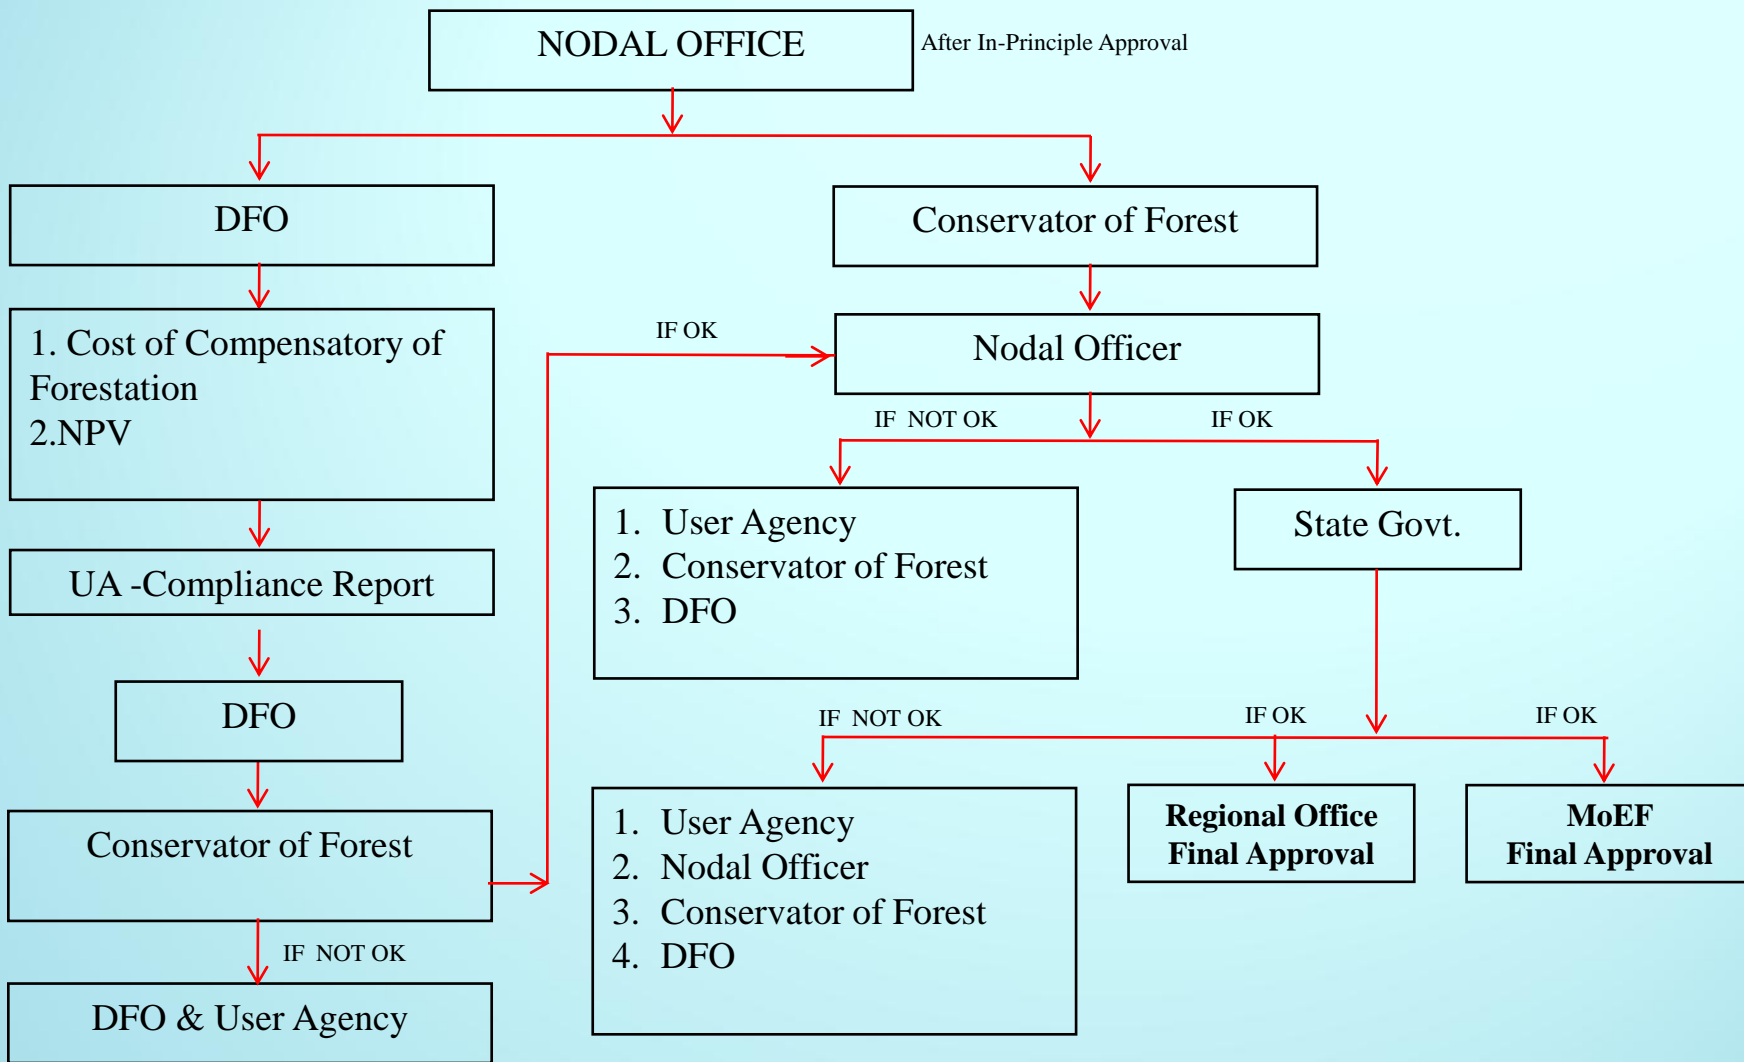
NODAL OFFICE

After In-Principle Approval

DFO

Conservator of Forest

1. Cost of Compensatory of Forestation
2.NPV

IF OK

Nodal Officer

IF NOT OK

IF OK

UA -Compliance Report

1. User Agency
2. Conservator of Forest
3. DFO

State Govt.

DFO

IF NOT OK

IF OK

IF OK

Conservator of Forest

1. User Agency
2. Nodal Officer
3. Conservator of Forest
4. DFO

Regional Office
Final Approval

MoEF
Final Approval

IF NOT OK

DFO & User Agency